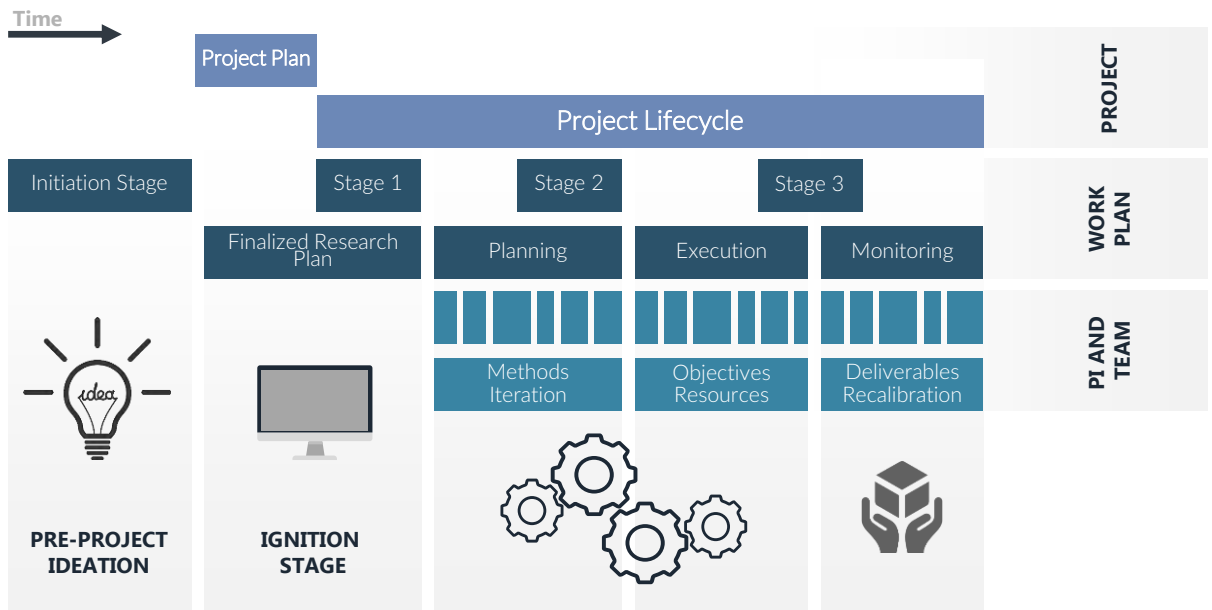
Time

Project Plan

Project Lifecycle

PROJECT

Initiation Stage

Stage 1

Stage 2

Stage 3

WORK PLAN

Finalized Research Plan

Planning

Execution

Monitoring

PI AND TEAM

Methods Iteration

Objectives Resources

Deliverables Recalibration

idea

PRE-PROJECT IDEATION

IGNITION STAGE